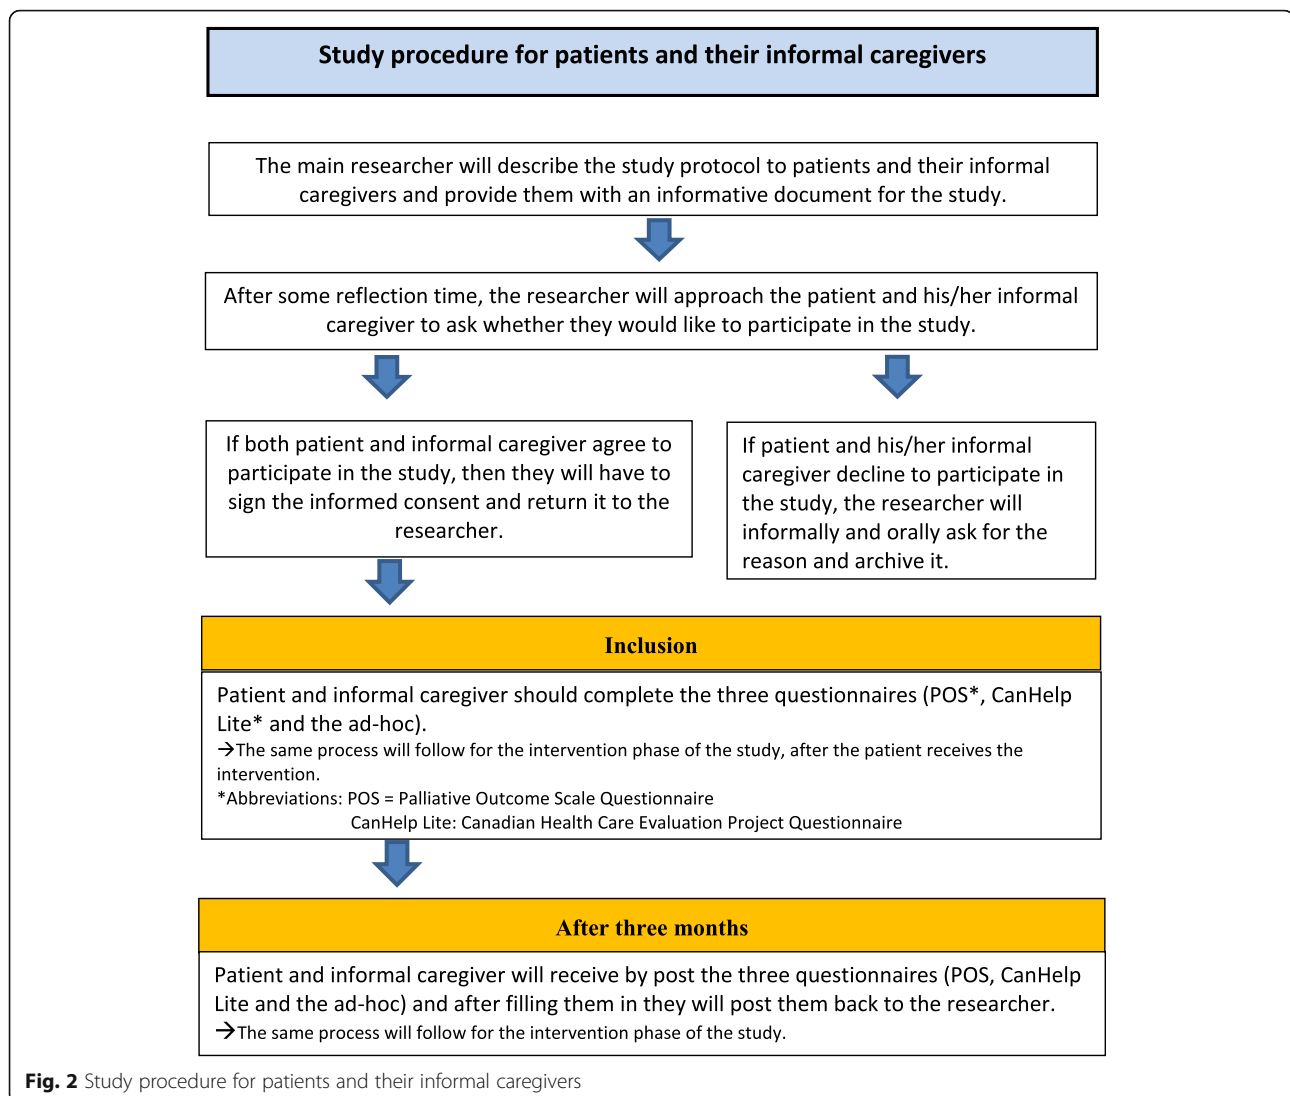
Study procedure for patients and their informal caregivers

The main researcher will describe the study protocol to patients and their informal caregivers and provide them with an informative document for the study.

After some reflection time, the researcher will approach the patient and his/her informal caregiver to ask whether they would like to participate in the study.

If both patient and informal caregiver agree to participate in the study, then they will have to sign the informed consent and return it to the researcher.

If patient and his/her informal caregiver decline to participate in the study, the researcher will informally and orally ask for the reason and archive it.

Inclusion

Patient and informal caregiver should complete the three questionnaires (POS*, CanHelp Lite* and the ad-hoc).
→The same process will follow for the intervention phase of the study, after the patient receives the intervention.
*Abbreviations: POS = Palliative Outcome Scale Questionnaire
CanHelp Lite: Canadian Health Care Evaluation Project Questionnaire

After three months

Patient and informal caregiver will receive by post the three questionnaires (POS, CanHelp Lite and the ad-hoc) and after filling them in they will post them back to the researcher.
→The same process will follow for the intervention phase of the study.

Fig. 2 Study procedure for patients and their informal caregivers